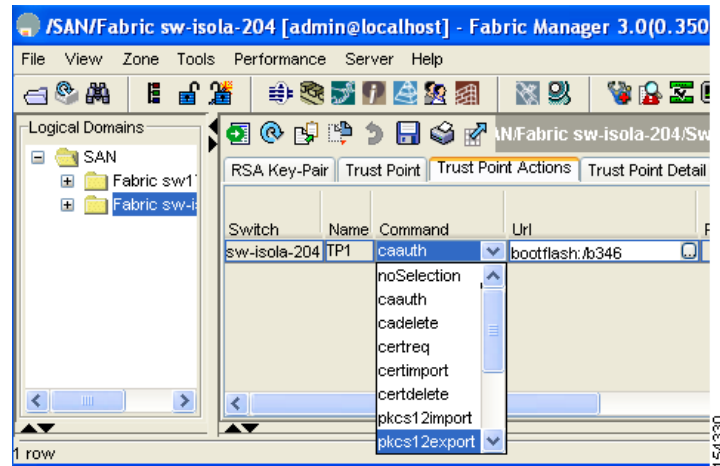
/SAN/Fabric sw-isola-204 [admin@localhost] - Fabric Manager 3.0(0.350

File View Zone Tools Performance Server Help

Logical Domains

SAN

Fabric sw1

Fabric sw-i

AN/Fabric sw-isola-204/Sw

RSA Key-Pair | Trust Point | Trust Point Actions | Trust Point Detail

| Switch | Name | Command | Url |
|---|---|---|---|
| sw-isola-204 | TP1 | caauth | bootflash:/b346 |

noSelection
caauth
cadelete
certreq
certimport
certdelete
pkcs12import
pkcs12export

1 row

154330